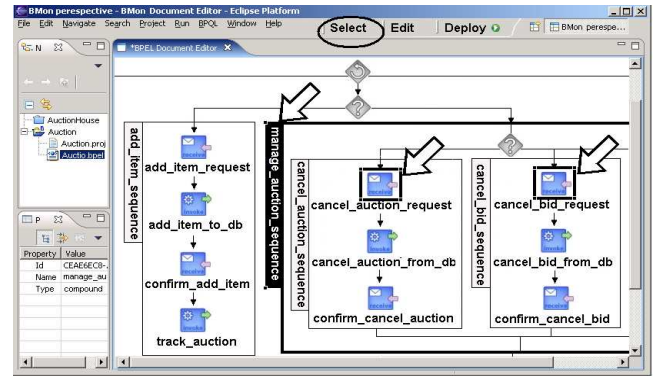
BMon perespective - BMon Document Editor - Eclipse Platform
File Edit Navigate Search Project Run BPQL Window Help
Select | Edit | Deploy
BMon perspe...
N
*BPEL Document Editor
AuctionHouse
Auction
Auction.proj
Auctio.bpel
P
| Property | Value |
|---|---|
| Id | CEAE6EC8- |
| Name | manage_au |
| Type | compound |

add_item_sequence
add_item_request
add_item_to_db
confirm_add_item
track_auction
manage_auction_sequence
cancel_auction_sequence
cancel_auction_request
cancel_auction_from_db
confirm_cancel_auction
cancel_bid_sequence
cancel_bid_request
cancel_bid_from_db
confirm_cancel_bid